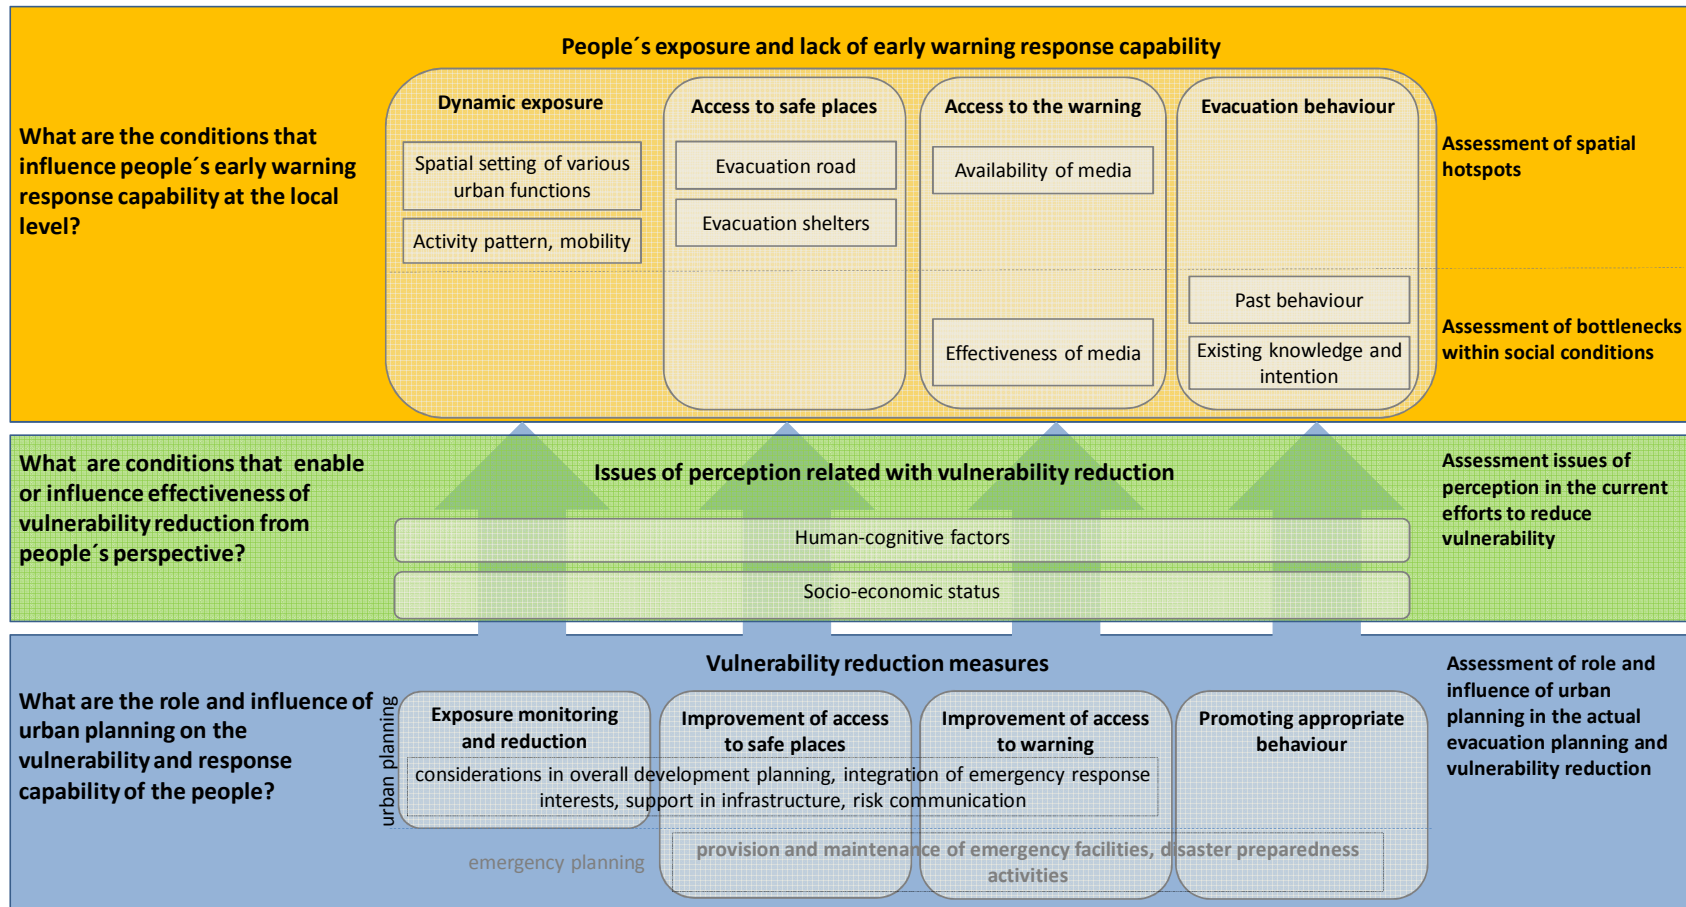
People´s exposure and lack of early warning response capability

What are the conditions that influence people´s early warning response capability at the local level?

Dynamic exposure

Spatial setting of various urban functions

Activity pattern, mobility

Access to safe places

Evacuation road

Evacuation shelters

Access to the warning

Availability of media

Effectiveness of media

Evacuation behaviour

Past behaviour

Existing knowledge and intention

Assessment of spatial hotspots

Assessment of bottlenecks within social conditions

What are conditions that enable or influence effectiveness of vulnerability reduction from people´s perspective?

Issues of perception related with vulnerability reduction

Human-cognitive factors

Socio-economic status

Assessment issues of perception in the current efforts to reduce vulnerability

Vulnerability reduction measures

What are the role and influence of urban planning on the vulnerability and response capability of the people?

urban planning

Exposure monitoring and reduction

Improvement of access to safe places

Improvement of access to warning

Promoting appropriate behaviour

considerations in overall development planning, integration of emergency response interests, support in infrastructure, risk communication

emergency planning

provision and maintenance of emergency facilities, disaster preparedness activities

Assessment of role and influence of urban planning in the actual evacuation planning and vulnerability reduction